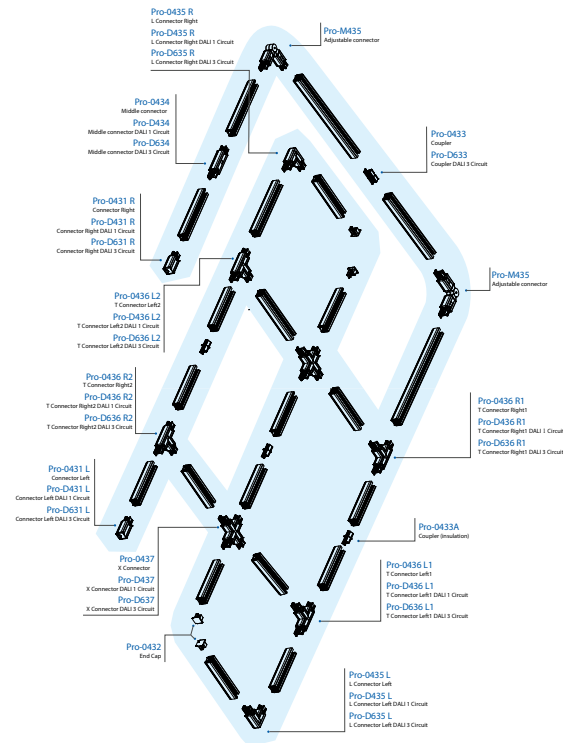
Pro-0435 R
L Connector Right
Pro-D435 R
L Connector Right DALI 1 Circuit
Pro-D635 R
L Connector Right DALI 3 Circuit

Pro-M435
Adjustable connector

Pro-0434
Middle connector
Pro-D434
Middle connector DALI 1 Circuit
Pro-D634
Middle connector DALI 3 Circuit

Pro-0433
Coupler
Pro-D633
Coupler DALI 3 Circuit

Pro-0431 R
Connector Right
Pro-D431 R
Connector Right DALI 1 Circuit
Pro-D631 R
Connector Right DALI 3 Circuit

Pro-M435
Adjustable connector

Pro-0436 L2
T Connector Left2
Pro-D436 L2
T Connector Left2 DALI 1 Circuit
Pro-D636 L2
T Connector Left2 DALI 3 Circuit

Pro-0436 R2
T Connector Right2
Pro-D436 R2
T Connector Right2 DALI 1 Circuit
Pro-D636 R2
T Connector Right2 DALI 3 Circuit

Pro-0436 R1
T Connector Right1
Pro-D436 R1
T Connector Right1 DALI 1 Circuit
Pro-D636 R1
T Connector Right1 DALI 3 Circuit

Pro-0431 L
Connector Left
Pro-D431 L
Connector Left DALI 1 Circuit
Pro-D631 L
Connector Left DALI 3 Circuit

Pro-0433A
Coupler (insulation)

Pro-0437
X Connector
Pro-D437
X Connector DALI 1 Circuit
Pro-D637
X Connector DALI 3 Circuit

Pro-0436 L1
T Connector Left1
Pro-D436 L1
T Connector Left1 DALI 1 Circuit
Pro-D636 L1
T Connector Left1 DALI 3 Circuit

Pro-0432
End Cap

Pro-0435 L
L Connector Left
Pro-D435 L
L Connector Left DALI 1 Circuit
Pro-D635 L
L Connector Left DALI 3 Circuit